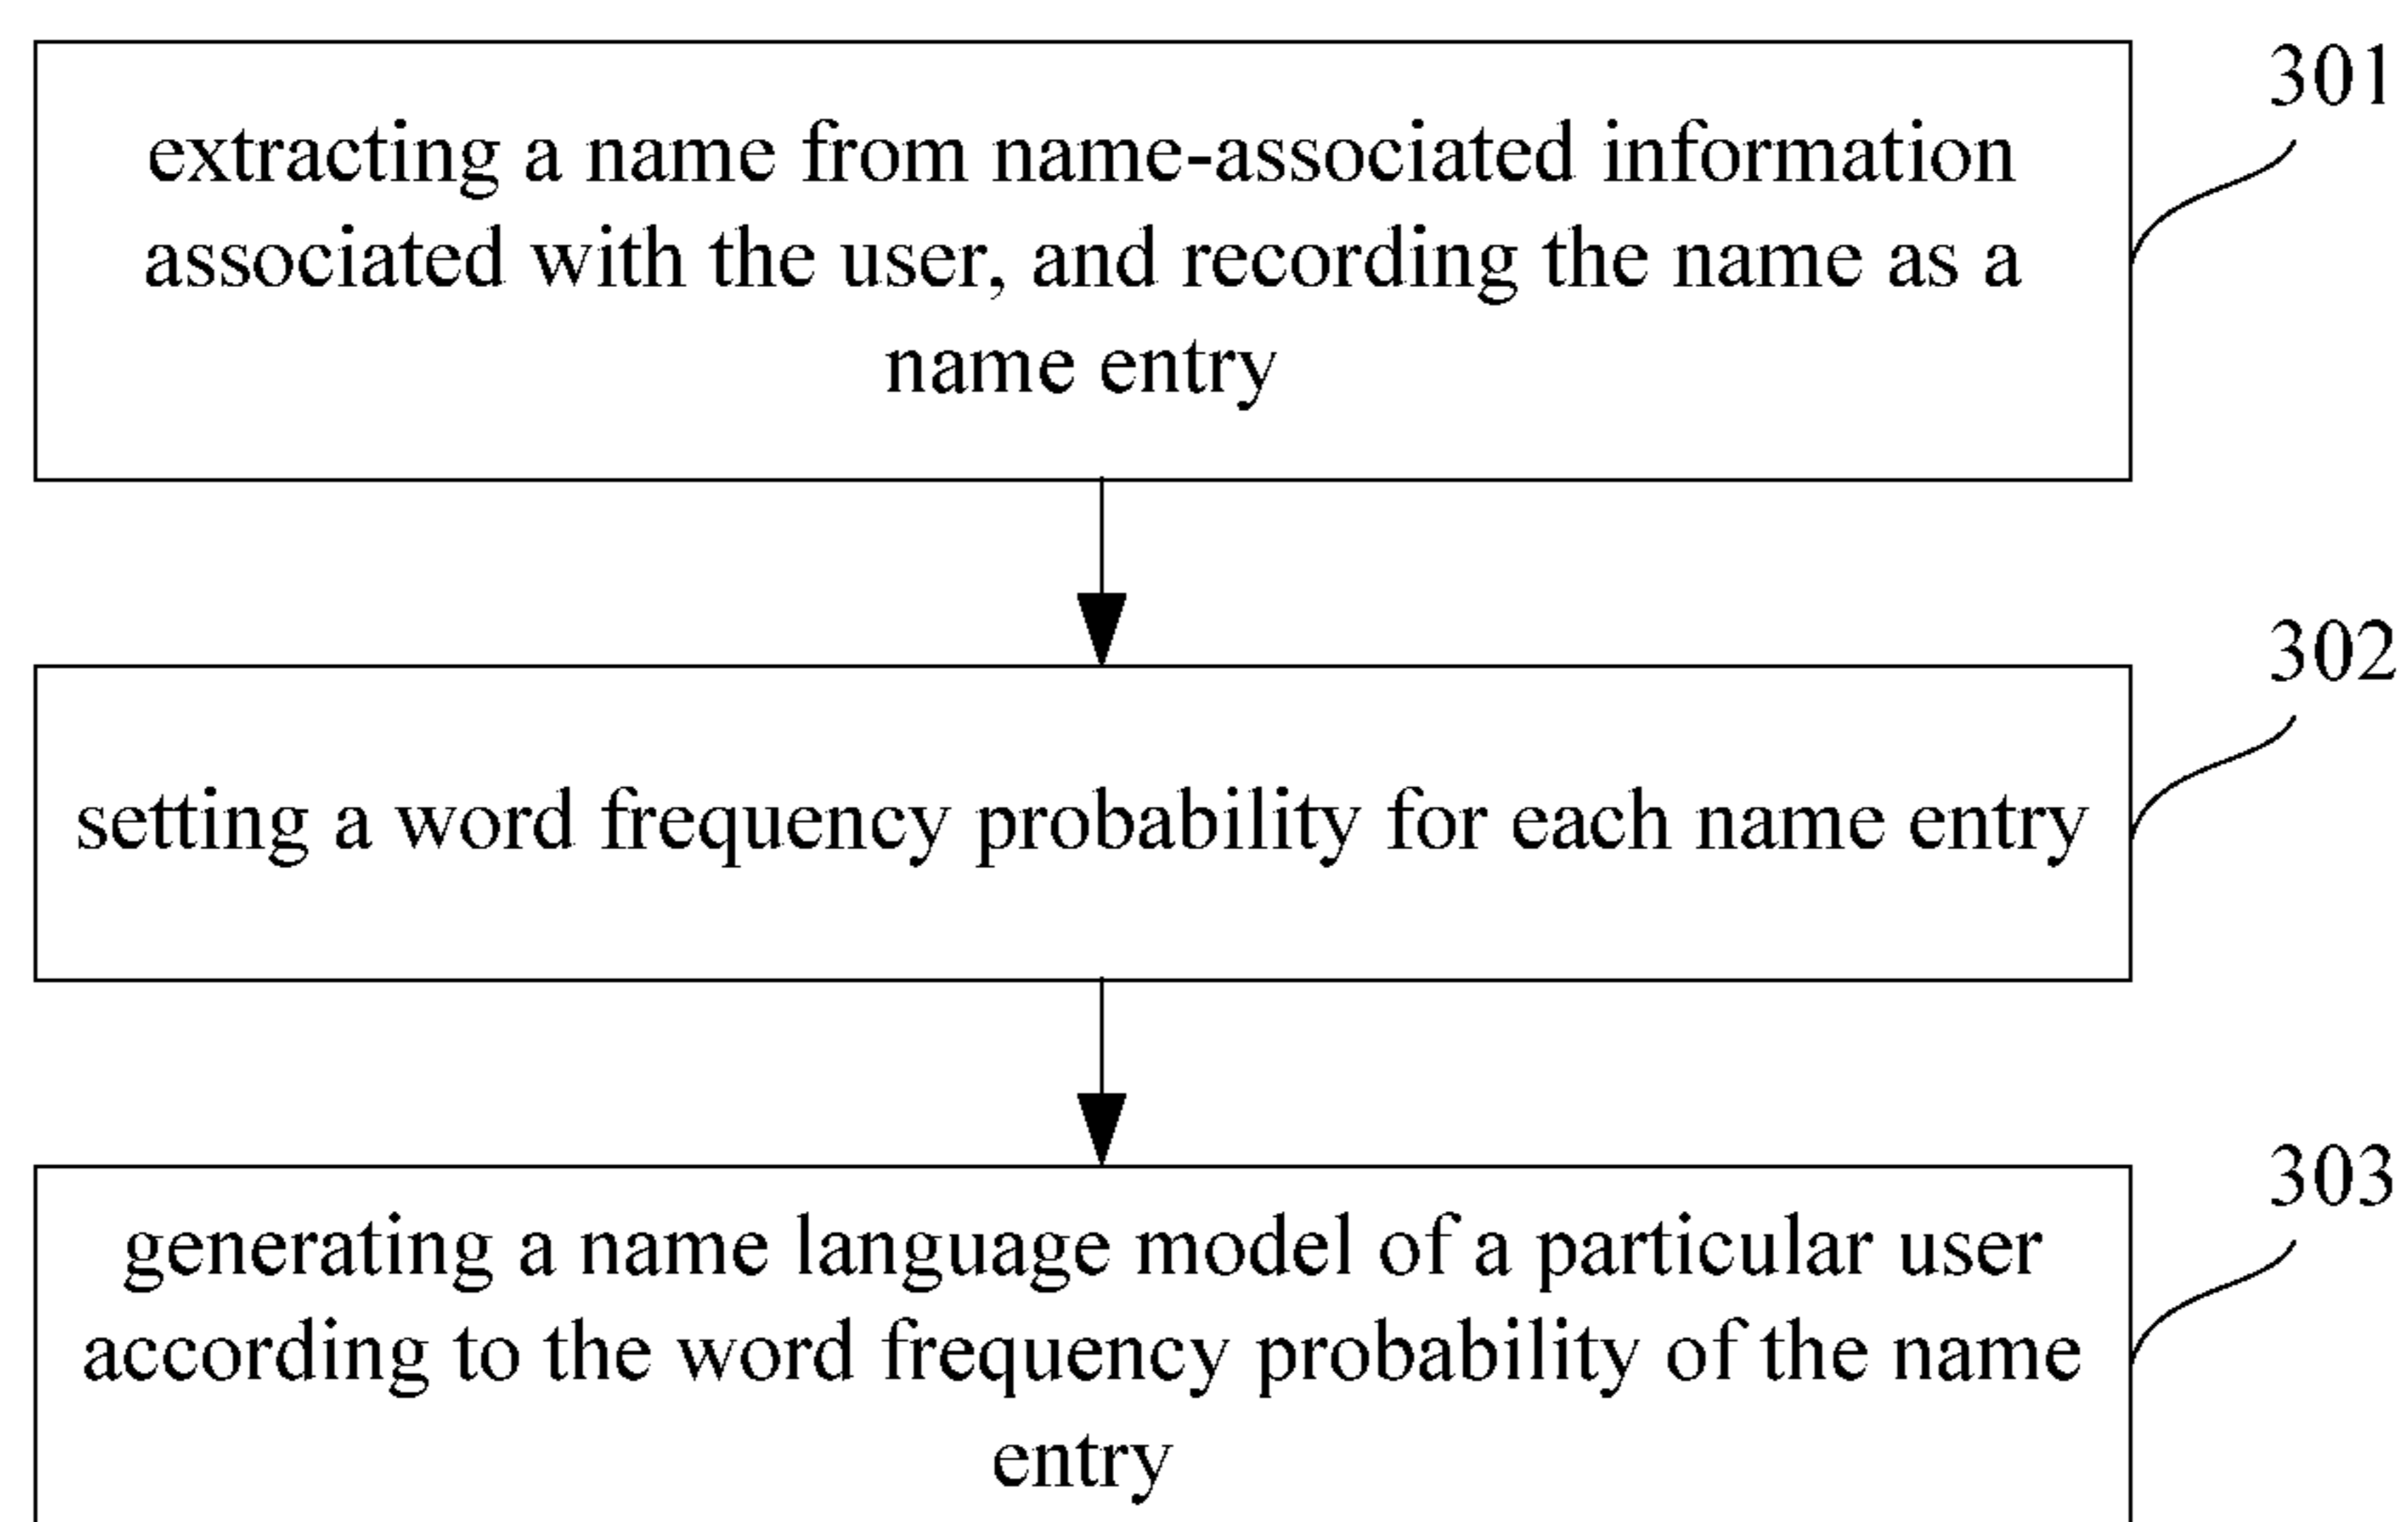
301

extracting a name from name-associated information associated with the user, and recording the name as a name entry

302

setting a word frequency probability for each name entry

303

generating a name language model of a particular user according to the word frequency probability of the name entry